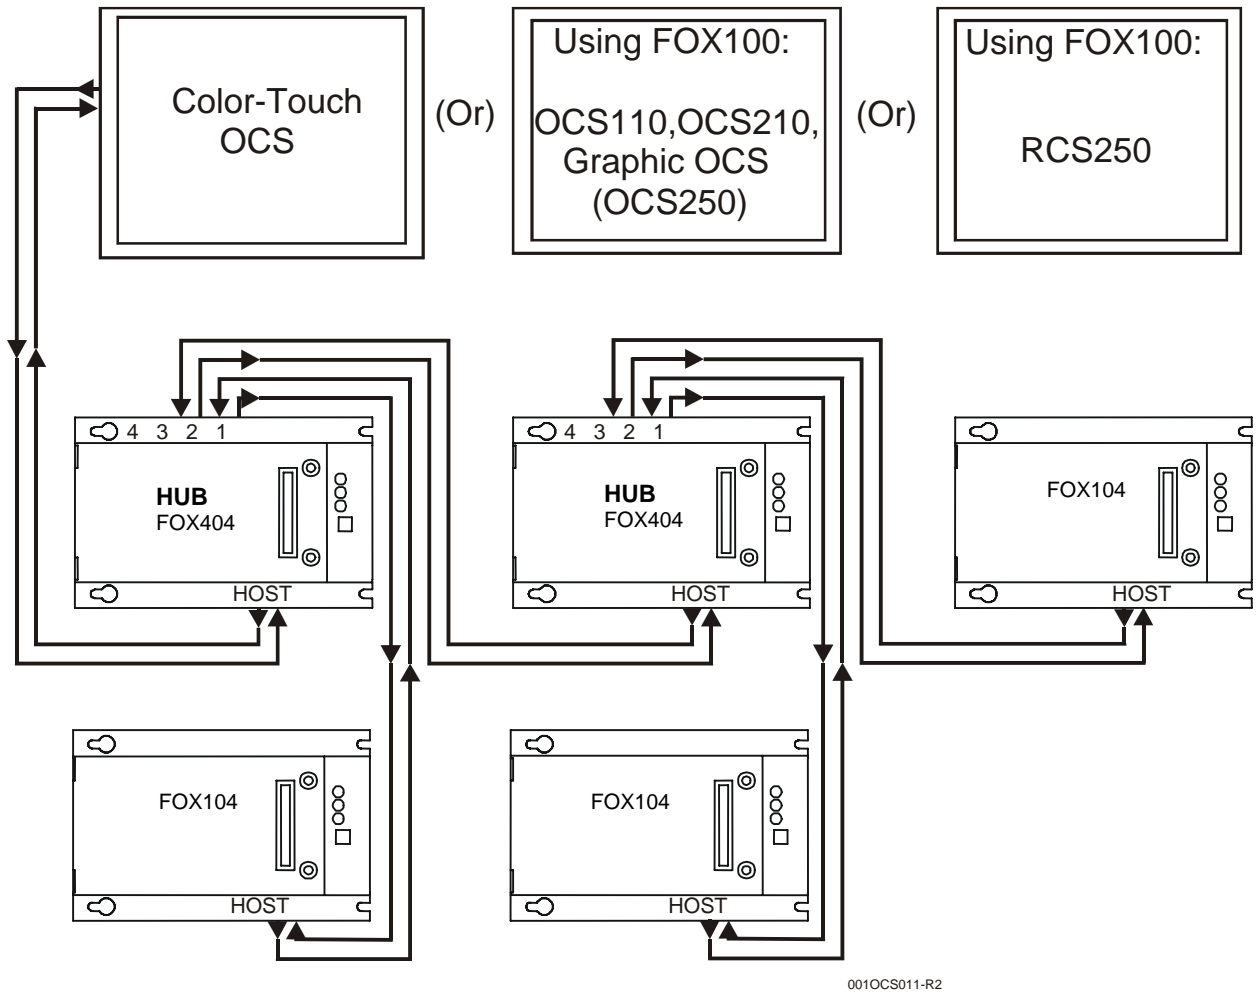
Color-Touch OCS

(Or)

Using FOX100:

OCS110,OCS210, Graphic OCS (OCS250)

(Or)

Using FOX100:

RCS250

4 3 2 1

HUB
FOX404

HOST

4 3 2 1

HUB
FOX404

HOST

FOX104

HOST

FOX104

HOST

FOX104

HOST

001OCS011-R2